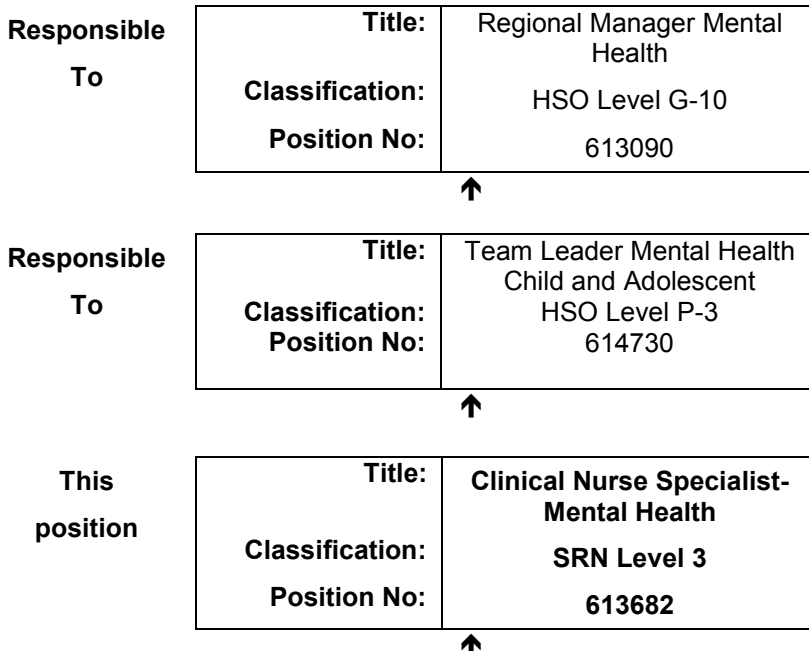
Responsible To

| Title: | Regional Manager Mental Health |
|---|---|
| Classification: | HSO Level G-10 |
| Position No: | 613090 |

↑

Responsible To

| Title: | Team Leader Mental Health Child and Adolescent |
|---|---|
| Classification: | HSO Level P-3 |
| Position No: | 614730 |

↑

This position

| Title: | Clinical Nurse Specialist-Mental Health |
|---|---|
| Classification: | SRN Level 3 |
| Position No: | 613682 |

↑